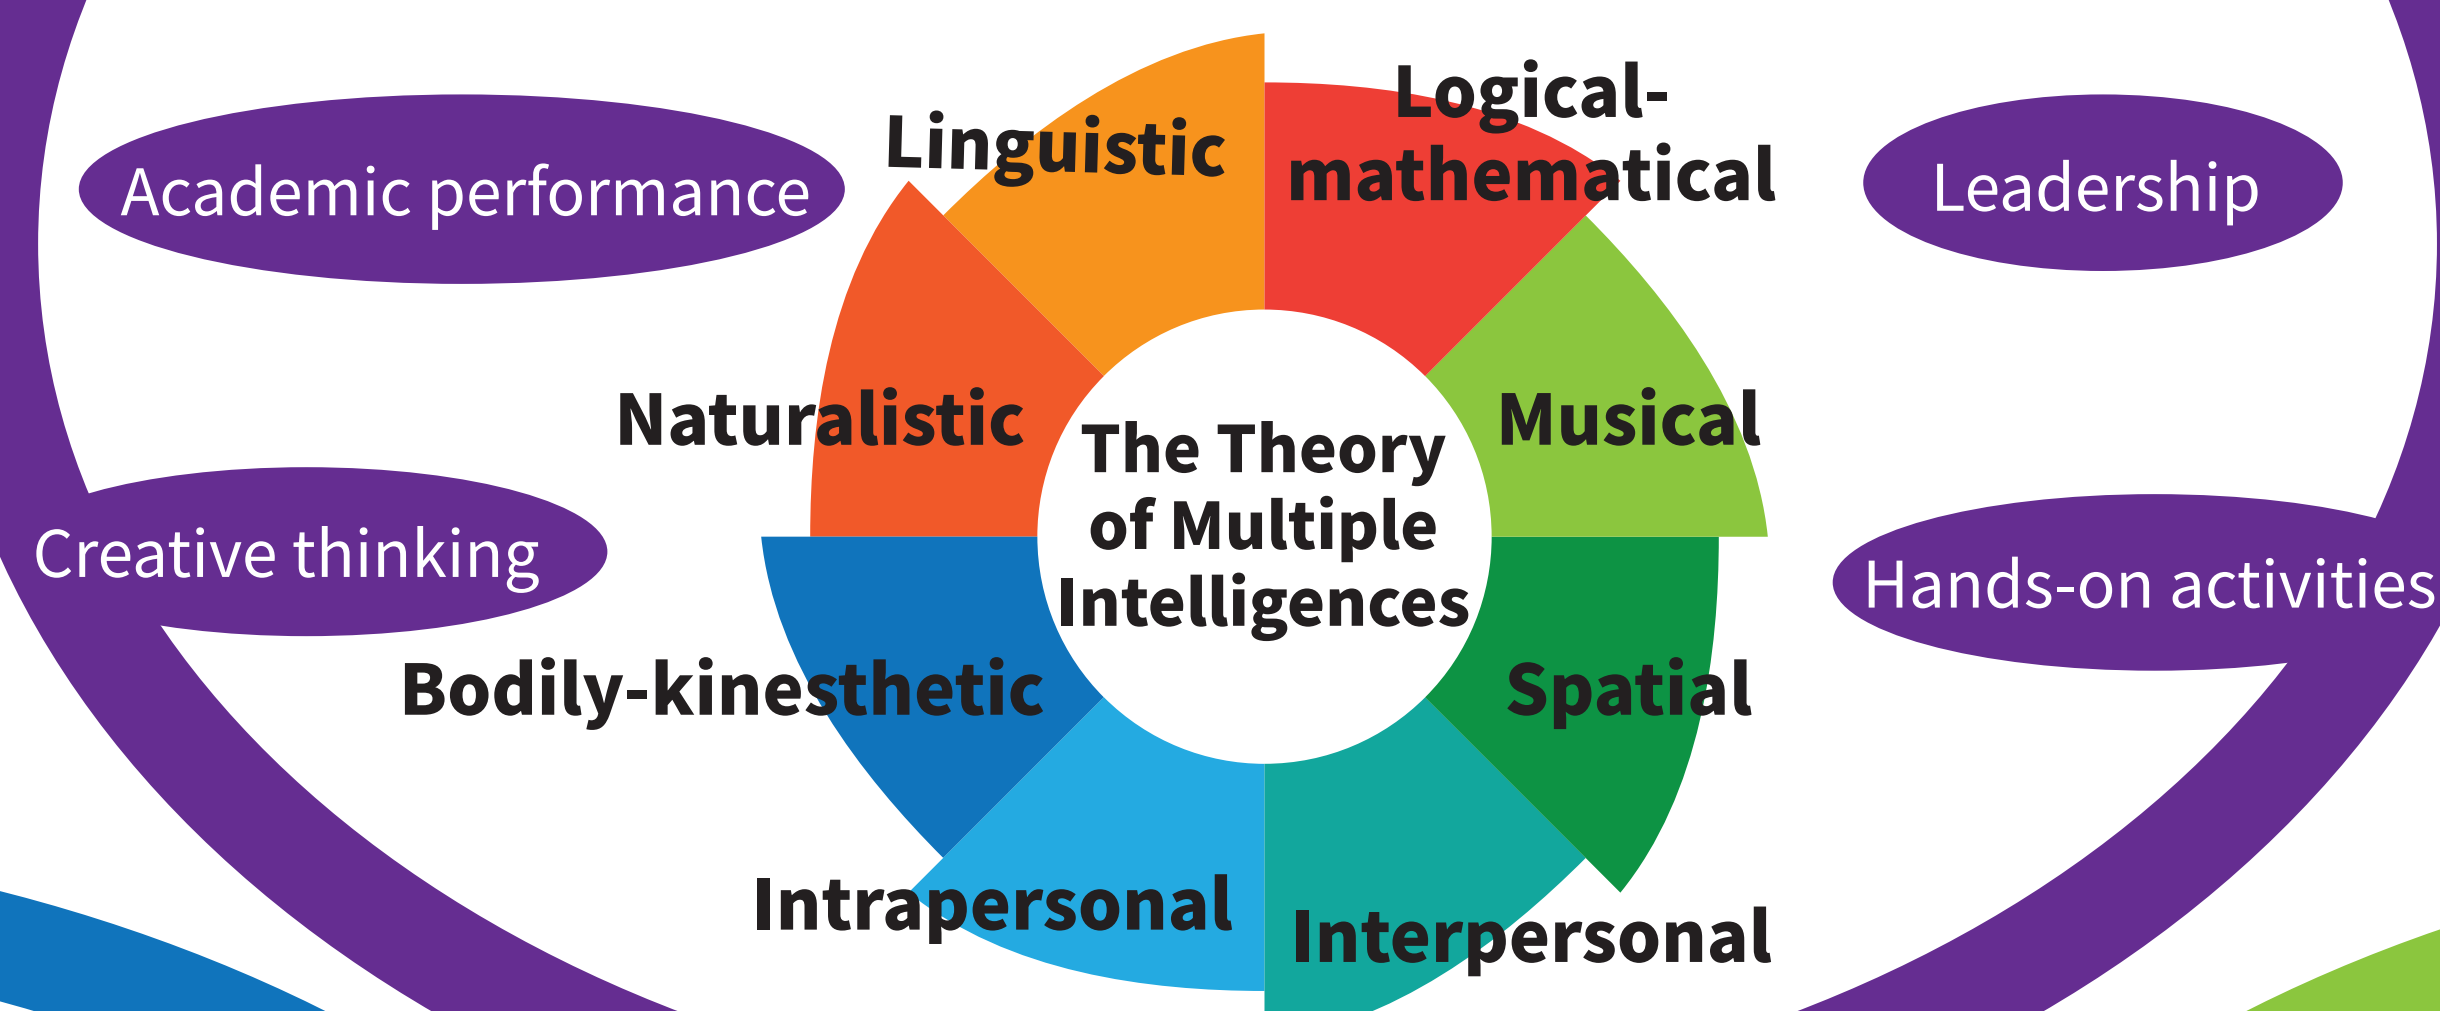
Academic performance

Linguistic

Logical-mathematical

Leadership

Naturalistic

The Theory of Multiple Intelligences

Musical

Creative thinking

Hands-on activities

Bodily-kinesthetic

Spatial

Intrapersonal

Interpersonal